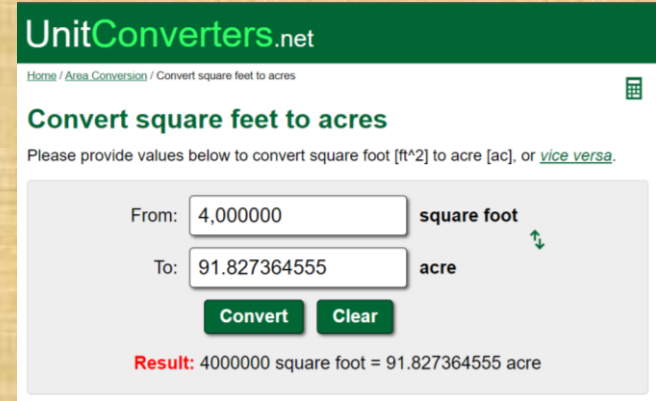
UnitConverters.net

Home / Area Conversion / Convert square feet to acres

Convert square feet to acres

Please provide values below to convert square foot [ft^2] to acre [ac], or vice versa.

From: 4,000000 square foot

To: 91.827364555 acre

Convert Clear

Result: 4000000 square foot = 91.827364555 acre